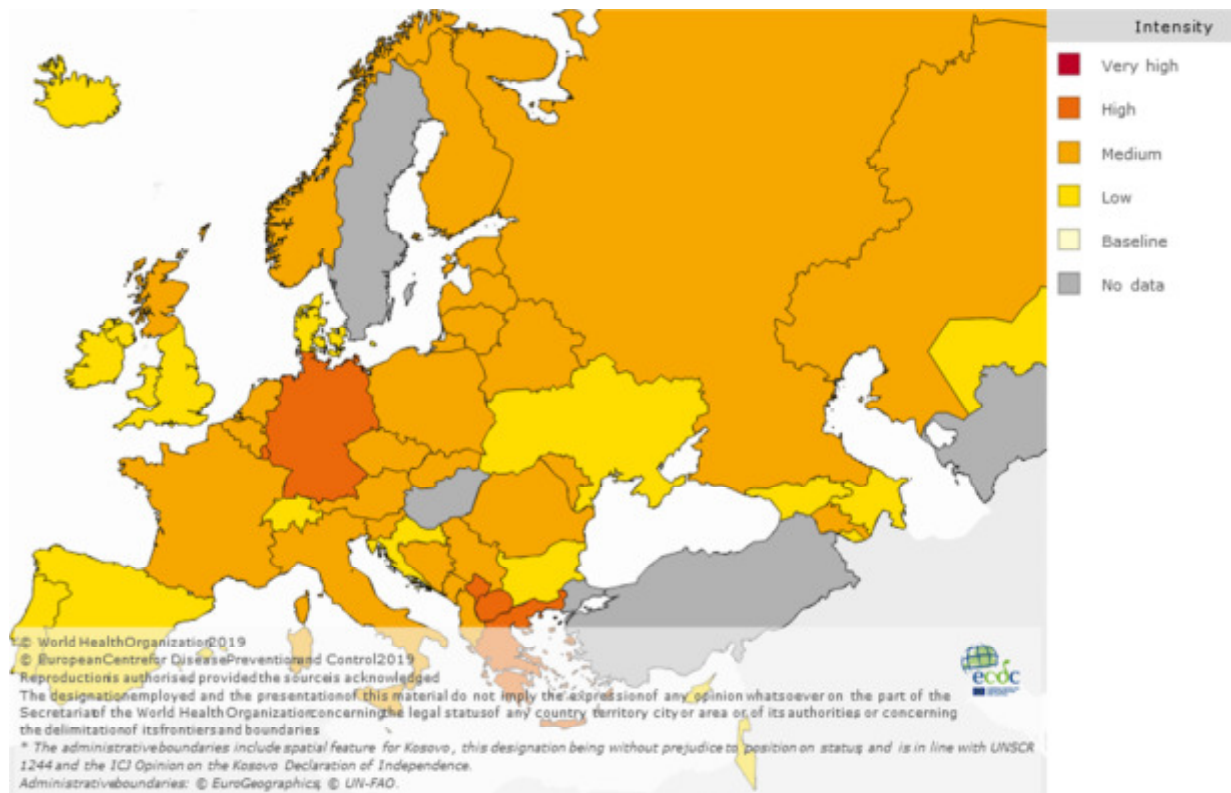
Intensity
Very high
High
Medium
Low
Baseline
No data

© World Health Organization 2019
© European Centre for Disease Prevention and Control 2019
Reproduction is authorised provided the source is acknowledged
The designation employed and the presentation of this material do not imply the expression of any opinion whatsoever on the part of the Secretariat of the World Health Organization concerning the legal status of any country territory city or area or of its authorities or concerning the delimitation of its frontiers and boundaries
* The administrative boundaries include spatial feature for Kosovo, this designation being without prejudice to position on status and is in line with UNSCR 1244 and the ICJ Opinion on the Kosovo Declaration of Independence.
Administrative boundaries: © EuroGeographics, © UN-FAO.

ecdc